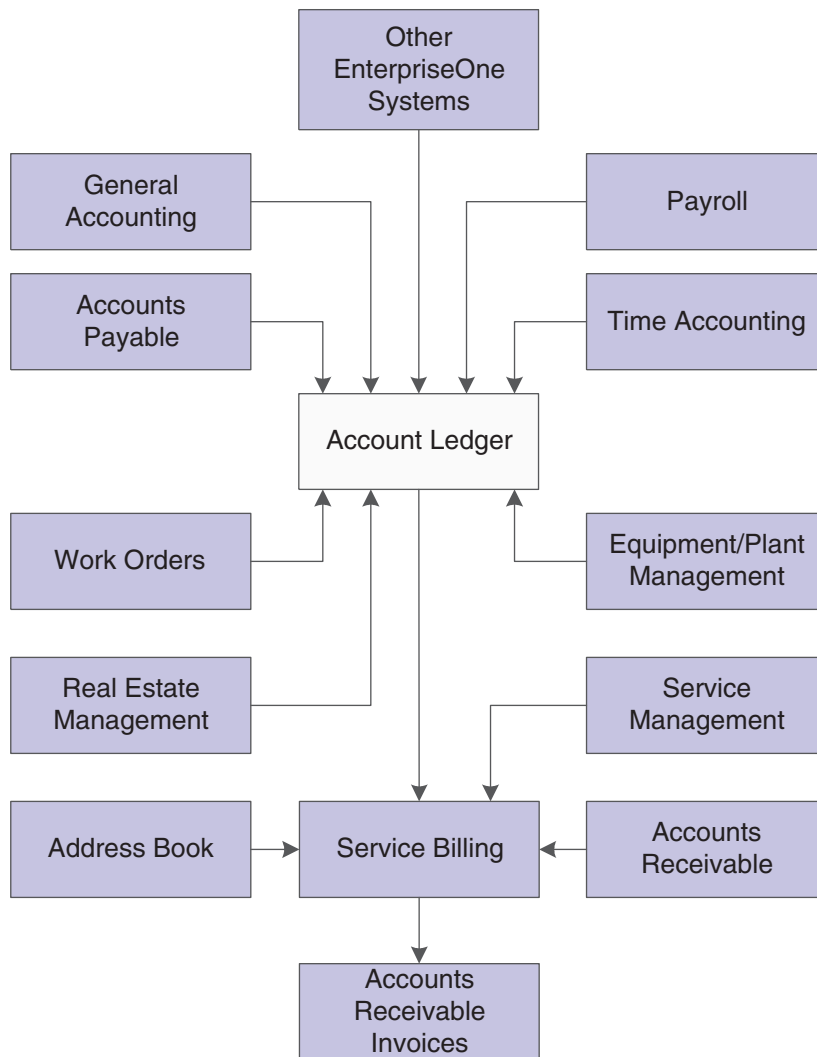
Other EnterpriseOne Systems

General Accounting

Payroll

Accounts Payable

Time Accounting

Account Ledger

Work Orders

Equipment/Plant Management

Real Estate Management

Service Management

Address Book

Service Billing

Accounts Receivable

Accounts Receivable Invoices